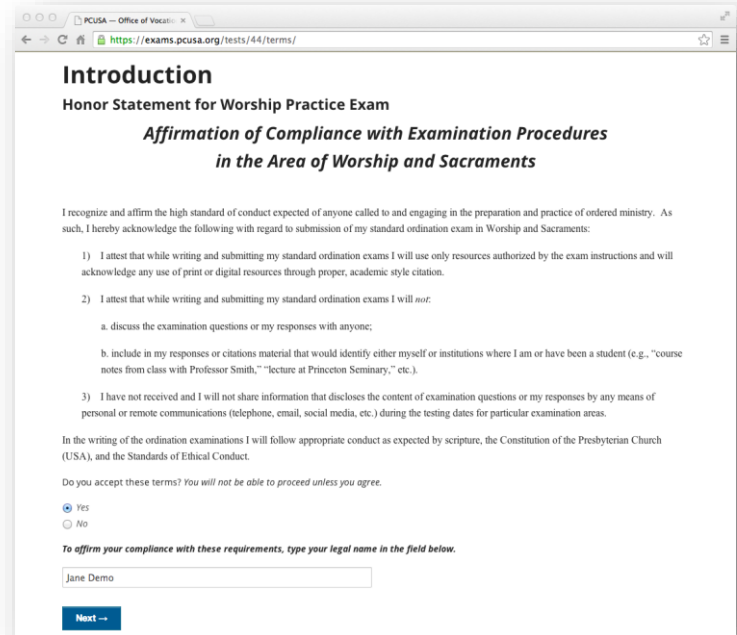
PCUSA — Office of Vocatio ×

https://exams.pcusa.org/tests/44/terms/

Introduction

Honor Statement for Worship Practice Exam

Affirmation of Compliance with Examination Procedures in the Area of Worship and Sacraments

I recognize and affirm the high standard of conduct expected of anyone called to and engaging in the preparation and practice of ordered ministry. As such, I hereby acknowledge the following with regard to submission of my standard ordination exam in Worship and Sacraments:

1) I attest that while writing and submitting my standard ordination exams I will use only resources authorized by the exam instructions and will acknowledge any use of print or digital resources through proper, academic style citation.

2) I attest that while writing and submitting my standard ordination exams I will not:

a. discuss the examination questions or my responses with anyone;

b. include in my responses or citations material that would identify either myself or institutions where I am or have been a student (e.g., "course notes from class with Professor Smith," "lecture at Princeton Seminary," etc.).

3) I have not received and I will not share information that discloses the content of examination questions or my responses by any means of personal or remote communications (telephone, email, social media, etc.) during the testing dates for particular examination areas.

In the writing of the ordination examinations I will follow appropriate conduct as expected by scripture, the Constitution of the Presbyterian Church (USA), and the Standards of Ethical Conduct.

Do you accept these terms? You will not be able to proceed unless you agree.

Yes
No

To affirm your compliance with these requirements, type your legal name in the field below.

Jane Demo

Next →